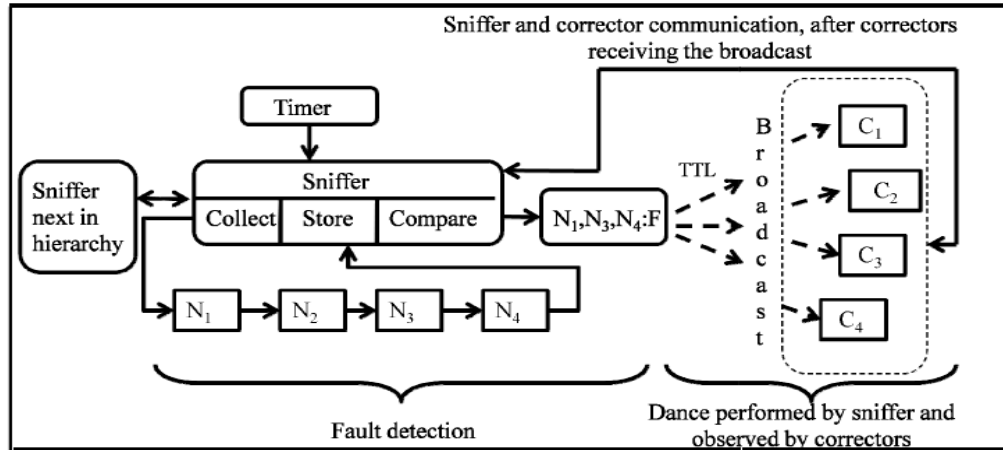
Sniffer and corrector communication, after correctors receiving the broadcast

Timer

Sniffer next in hierarchy

Sniffer

Collect

Store

Compare

$N_1,N_3,N_4$:F

TTL

Broadcast

$C_1$

$C_2$

$C_3$

$C_4$

$N_1$

$N_2$

$N_3$

$N_4$

Fault detection

Dance performed by sniffer and observed by correctors